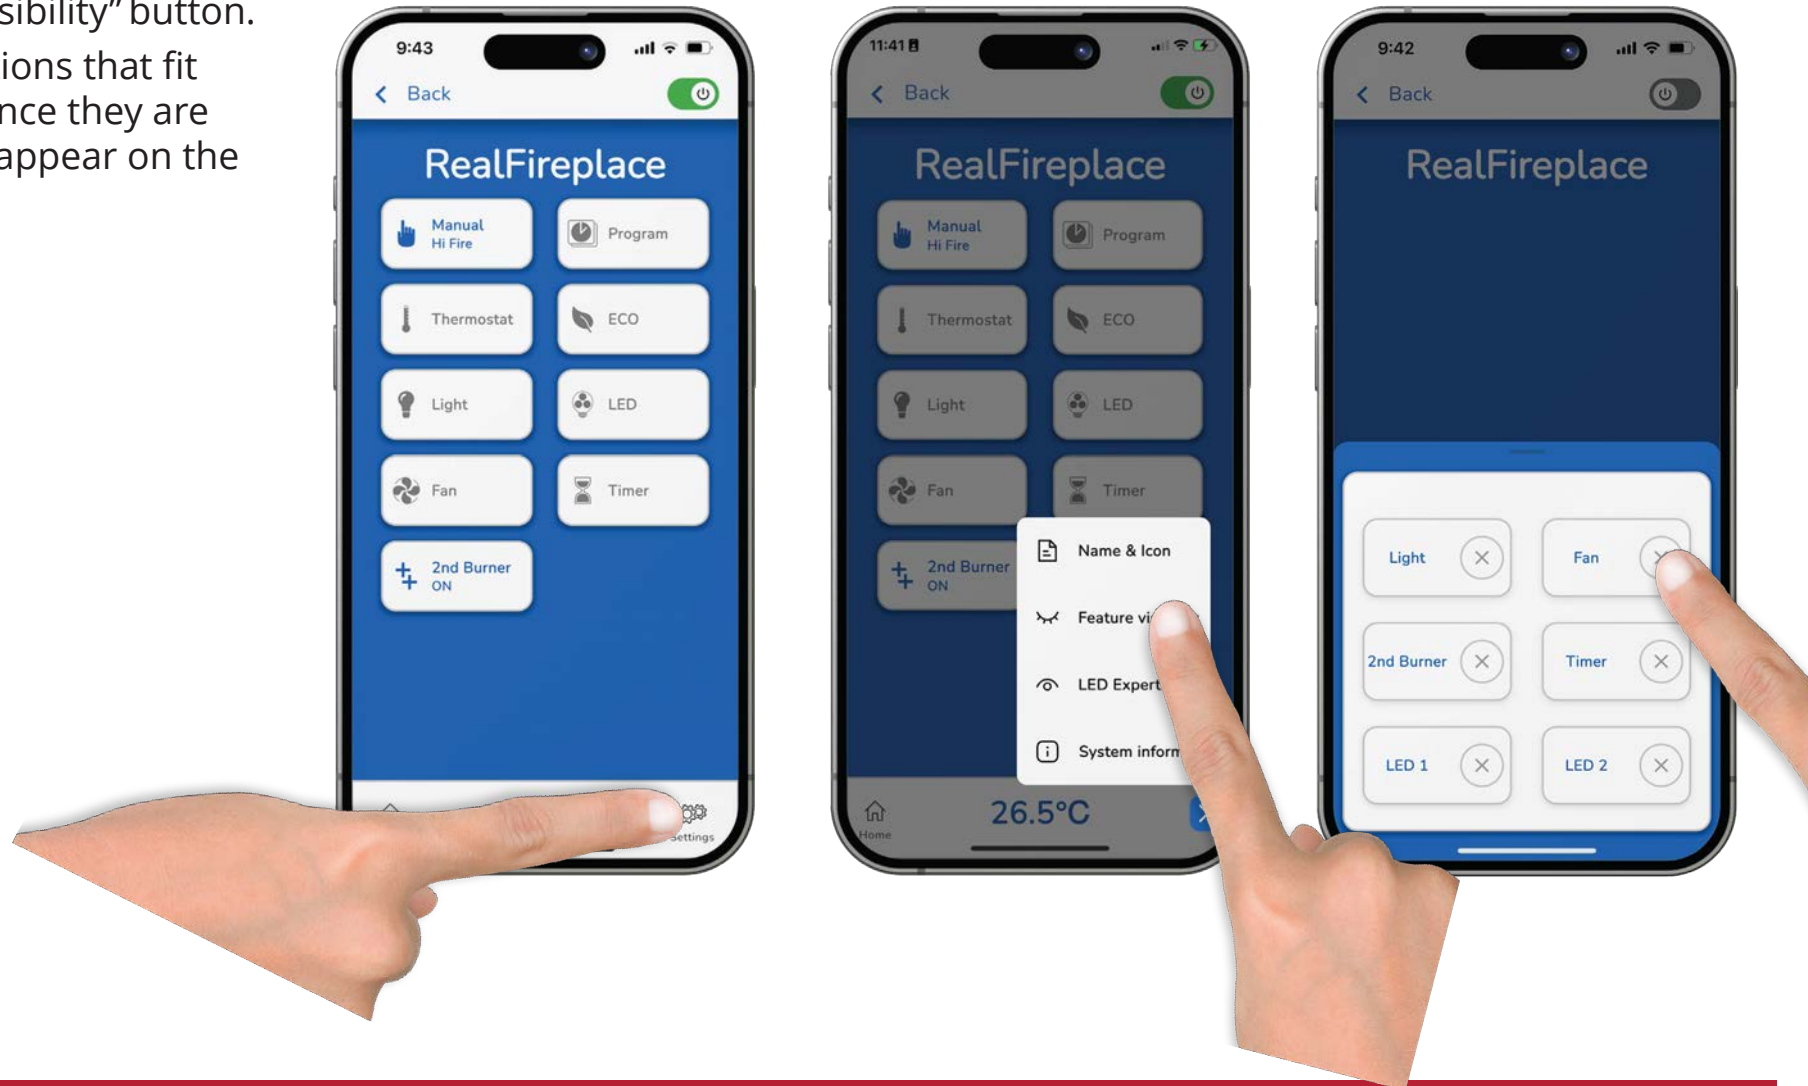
sibility" button.
ions that fit
nce they are
appear on the

9:43
Back
RealFireplace
Manual
Hi Fire
Program
Thermostat
ECO
Light
LED
Fan
Timer
2nd Burner
ON
Settings

11:41
Back
RealFireplace
Manual
Hi Fire
Program
Thermostat
ECO
Light
LED
Fan
Timer
2nd Burner
ON
Name & Icon
Feature vi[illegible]
LED Expert
System inforn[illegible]
Home
26.5°C

9:42
Back
RealFireplace
Light
Fan
2nd Burner
Timer
LED 1
LED 2